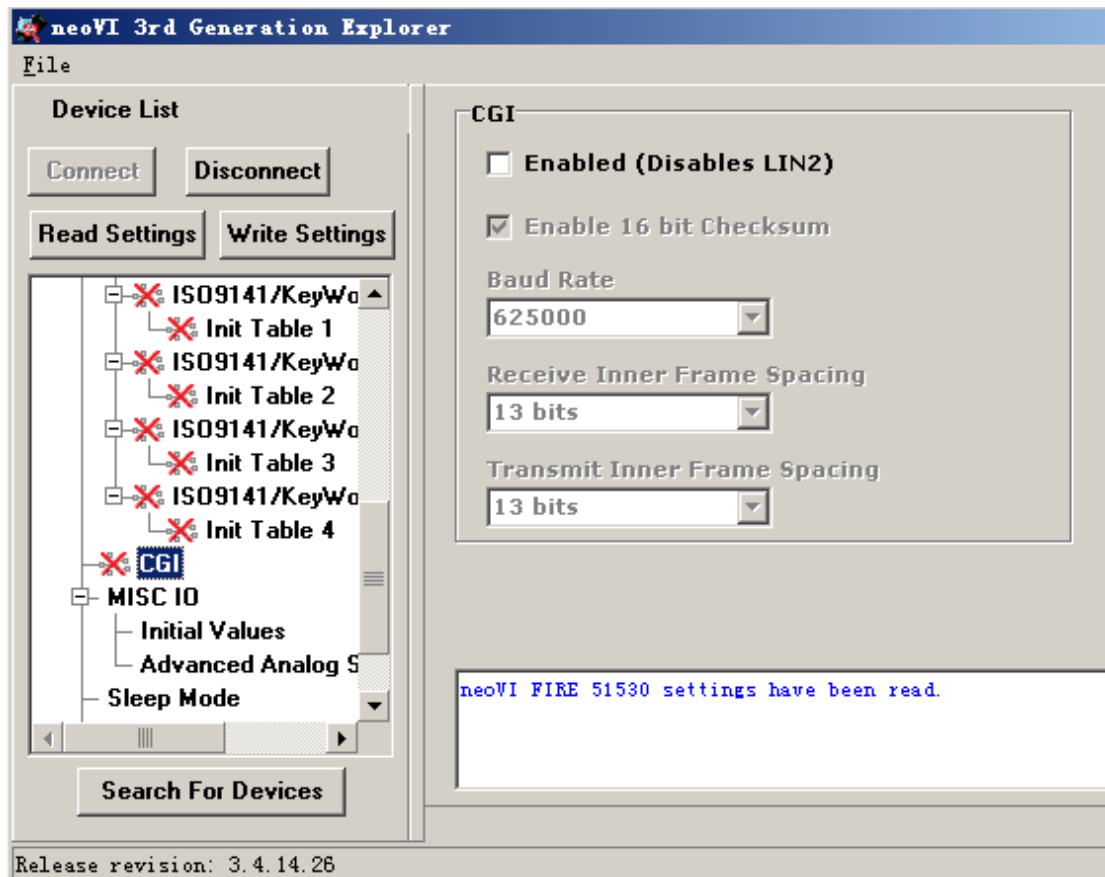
neoVI 3rd Generation Explorer

File

Device List

Connect

Disconnect

Read Settings

Write Settings

ISO9141/KeyWo

Init Table 1

ISO9141/KeyWo

Init Table 2

ISO9141/KeyWo

Init Table 3

ISO9141/KeyWo

Init Table 4

CGI

MISC IO

Initial Values

Advanced Analog S

Sleep Mode

Search For Devices

CGI

Enabled (Disables LIN2)

Enable 16 bit Checksum

Baud Rate

625000

Receive Inner Frame Spacing

13 bits

Transmit Inner Frame Spacing

13 bits

neoVI FIRE 51530 settings have been read.

Release revision: 3.4.14.26